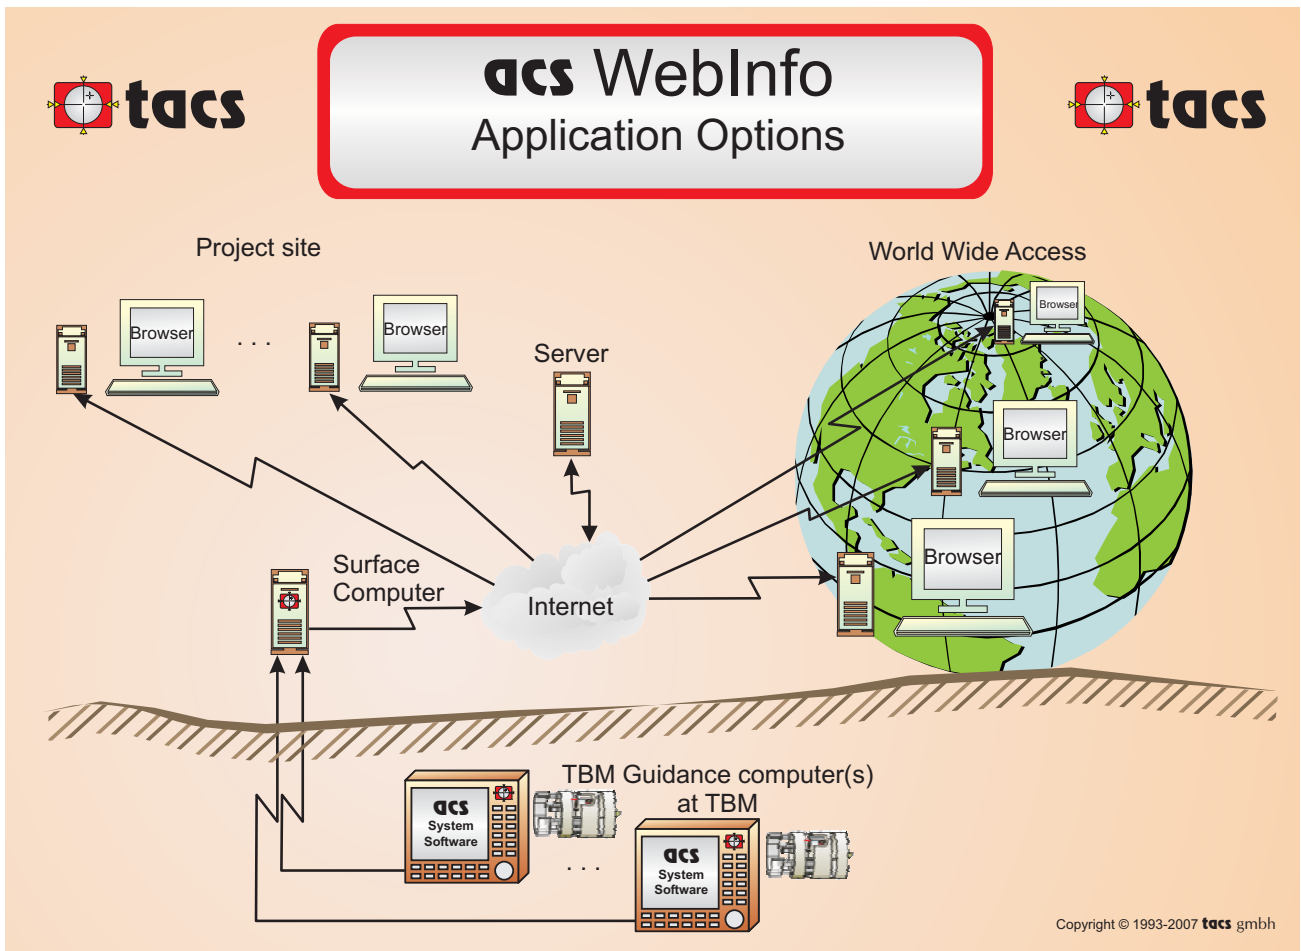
tacs

acs WebInfo
Application Options

tacs

Project site

Browser

. . .

Browser

Server

World Wide Access

Browser

Browser

Browser

Surface Computer

Internet

TBM Guidance computer(s) at TBM

acs System Software

. . .

acs System Software

Copyright © 1993-2007 tacs gmbh